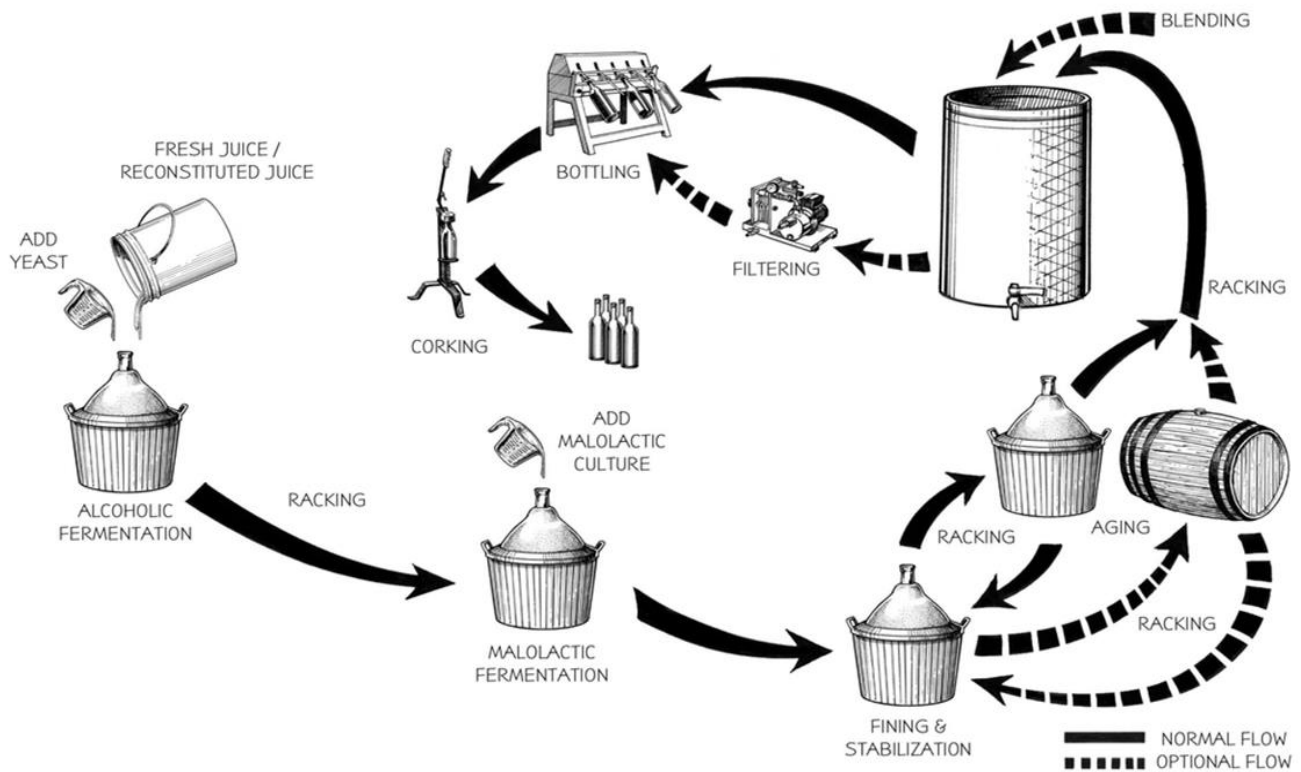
BLENDING

FRESH JUICE / RECONSTITUTED JUICE

BOTTLING

ADD YEAST

FILTERING

RACKING

CORKING

ADD MALOLACTIC CULTURE

ALCOHOLIC FERMENTATION

RACKING

RACKING

AGING

RACKING

MALOLACTIC FERMENTATION

FINING & STABILIZATION

NORMAL FLOW
OPTIONAL FLOW